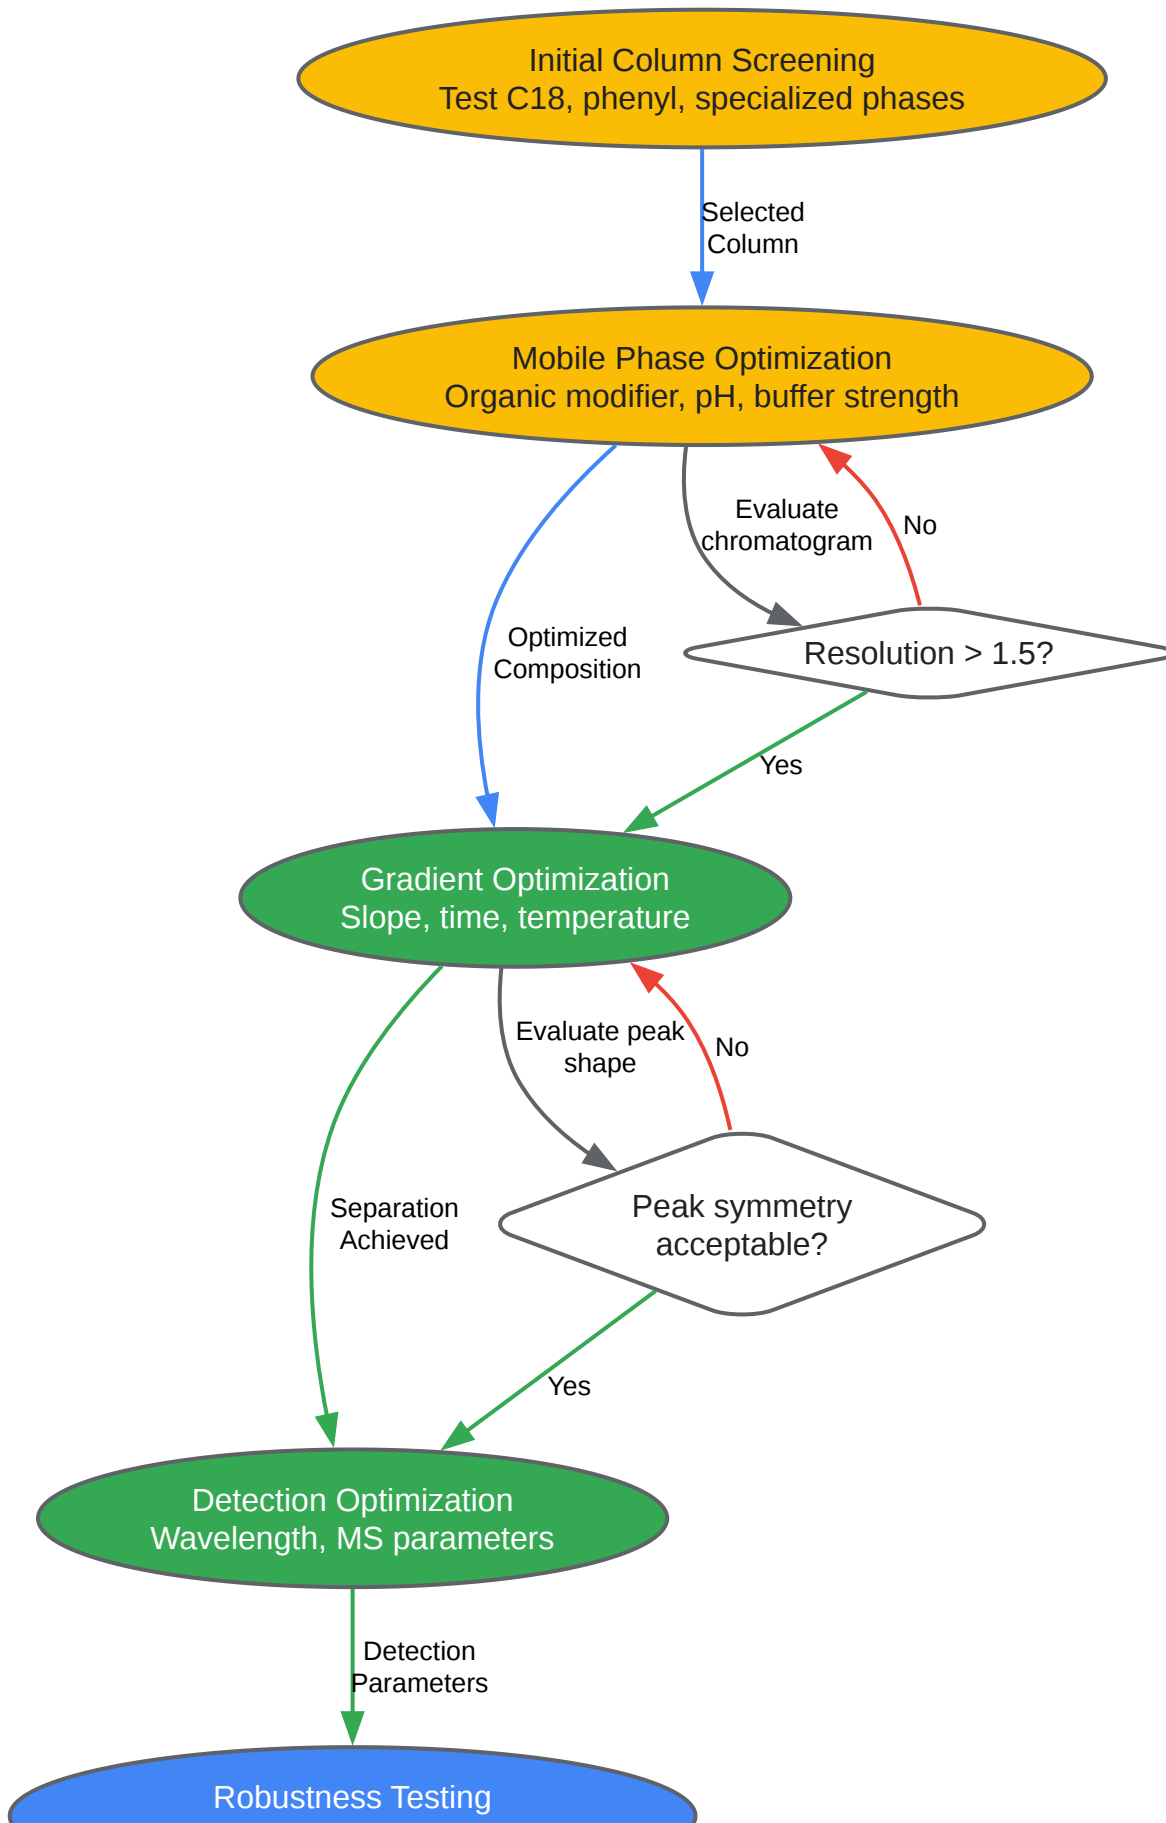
Initial Column Screening
Test C18, phenyl, specialized phases

Selected Column

Mobile Phase Optimization
Organic modifier, pH, buffer strength

Evaluate chromatogram

No

Optimized Composition

Resolution > 1.5?

Yes

Gradient Optimization
Slope, time, temperature

Evaluate peak shape

No

Separation Achieved

Peak symmetry acceptable?

Yes

Detection Optimization
Wavelength, MS parameters

Detection Parameters

Robustness Testing